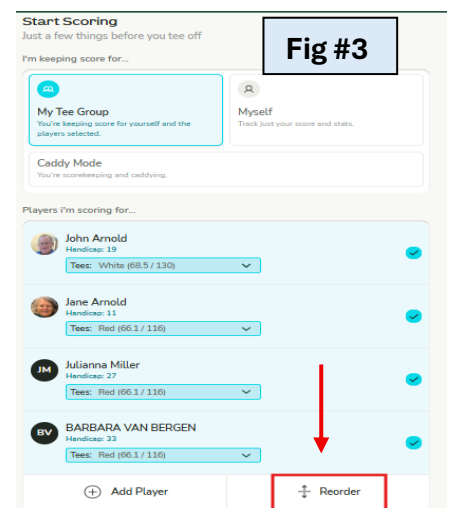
Start Scoring
Just a few things before you tee off

Fig #3

I'm keeping score for...

My Tee Group
You're keeping score for yourself and the players selected.

Myself
Track just your score and stats.

Caddy Mode
You're scorekeeping and caddying.

Players i'm scoring for...

John Arnold
Handicap: 19
Tees: White (68.5 / 130)

Jane Arnold
Handicap: 11
Tees: Red (66.1 / 116)

JM
Julianna Miller
Handicap: 27
Tees: Red (66.1 / 116)

BV
BARBARA VAN BERGEN
Handicap: 33
Tees: Red (66.1 / 116)

Add Player

Reorder